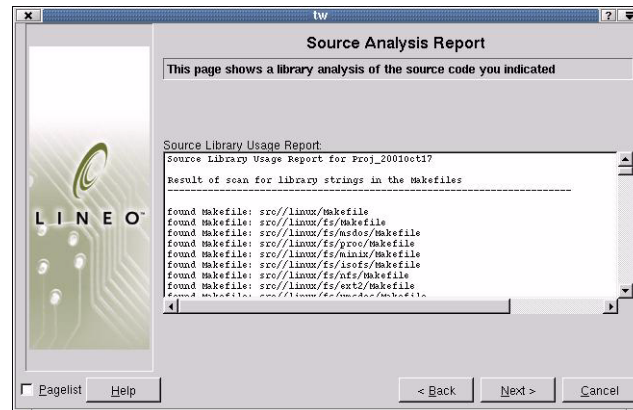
tw

Source Analysis Report

This page shows a library analysis of the source code you indicated

LINEO

Source Library Usage Report:

Source Library Usage Report for Proj_2001Oct17

Result of scan for library strings in the Makefiles
--------------------------------------------------------------------

found Makefile: src//linux/Makefile
found Makefile: src//linux/fs/Makefile
found Makefile: src//linux/fs/msdos/Makefile
found Makefile: src//linux/fs/proc/Makefile
found Makefile: src//linux/fs/minix/Makefile
found Makefile: src//linux/fs/isofs/Makefile
found Makefile: src//linux/fs/nfs/Makefile
found Makefile: src//linux/fs/ext2/Makefile
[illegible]

Pagelist Help

< Back Next > Cancel